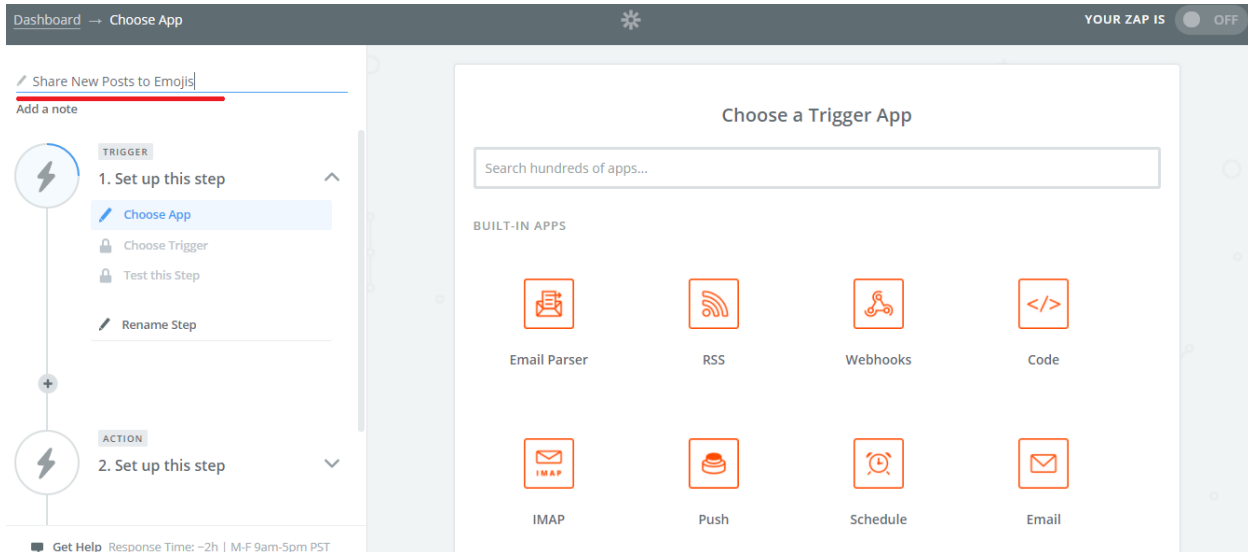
Dashboard → Choose App

YOUR ZAP IS OFF

Share New Posts to Emojis

Add a note

TRIGGER
1. Set up this step

Choose App
Choose Trigger
Test this Step

Rename Step

ACTION
2. Set up this step

Get Help Response Time: ~2h | M-F 9am-5pm PST

Choose a Trigger App

Search hundreds of apps...

BUILT-IN APPS

Email Parser
RSS
Webhooks
Code

IMAP
IMAP
Push
Schedule
Email